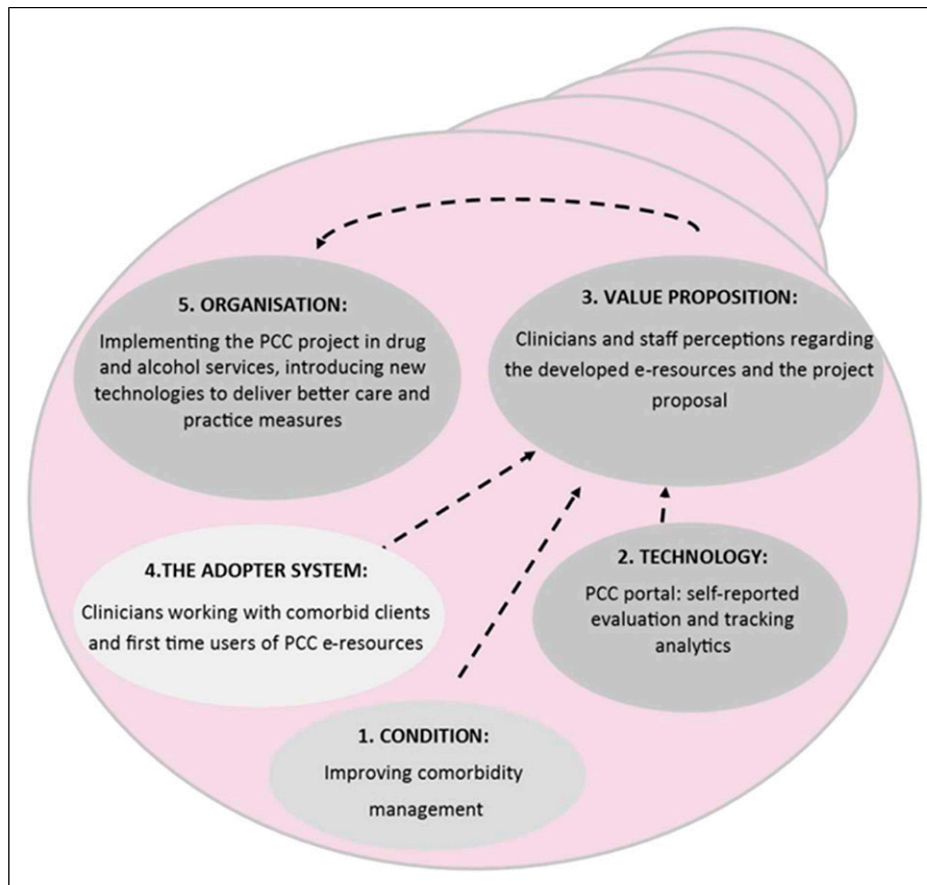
5. ORGANISATION:

Implementing the PCC project in drug and alcohol services, introducing new technologies to deliver better care and practice measures

3. VALUE PROPOSITION:

Clinicians and staff perceptions regarding the developed e-resources and the project proposal

4.THE ADOPTER SYSTEM:

Clinicians working with comorbid clients and first time users of PCC e-resources

2. TECHNOLOGY:

PCC portal: self-reported evaluation and tracking analytics

1. CONDITION:

Improving comorbidity management